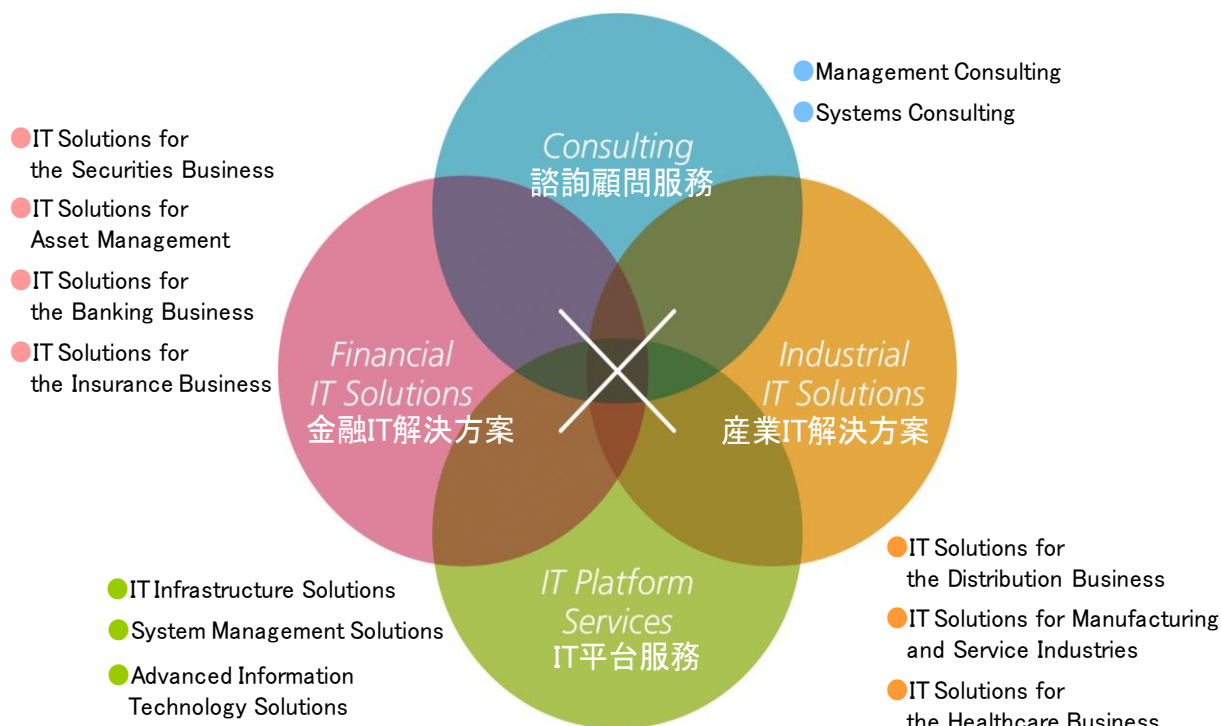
Management Consulting
Systems Consulting

IT Solutions for the Securities Business
IT Solutions for Asset Management
IT Solutions for the Banking Business
IT Solutions for the Insurance Business

Consulting
諮詢顧問服務

Financial IT Solutions
金融IT解決方案

Industrial IT Solutions
產業IT解決方案

IT Platform Services
IT平台服務

IT Infrastructure Solutions
System Management Solutions
Advanced Information Technology Solutions

IT Solutions for the Distribution Business
IT Solutions for Manufacturing and Service Industries
IT Solutions for the Healthcare Business